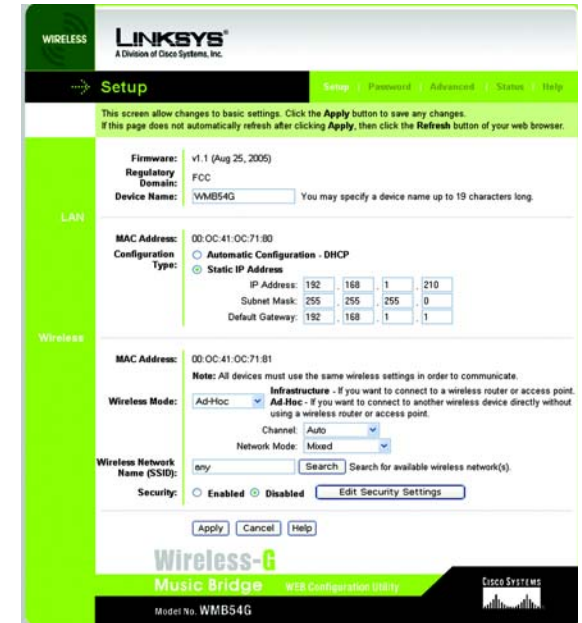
WIRELESS

LINKSYS®
A Division of Cisco Systems, Inc.

Setup

Setup | Password | Advanced | Status | Help

This screen allow changes to basic settings. Click the Apply button to save any changes.
If this page does not automatically refresh after clicking Apply, then click the Refresh button of your web browser.

Firmware: v1.1 (Aug 25, 2005)
Regulatory Domain: FCC
Device Name: WMB54G You may specify a device name up to 19 characters long.

LAN

MAC Address: 00:0C:41:0C:71:80
Configuration Type: Automatic Configuration - DHCP
Static IP Address
IP Address: 192 . 168 . 1 . 210
Subnet Mask: 255 . 255 . 255 . 0
Default Gateway: 192 . 168 . 1 . 1

Wireless

MAC Address: 00:0C:41:0C:71:81
Note: All devices must use the same wireless settings in order to communicate.
Wireless Mode: Ad-Hoc
Infrastructure - If you want to connect to a wireless router or access point.
Ad-Hoc - If you want to connect to another wireless device directly without using a wireless router or access point.
Channel: Auto
Network Mode: Mixed
Wireless Network Name (SSID): any Search Search for available wireless network(s).
Security: Enabled Disabled Edit Security Settings

Apply Cancel Help

Wireless-G
Music Bridge WEB Configuration Utility
Model No. WMB54G

CISCO SYSTEMS